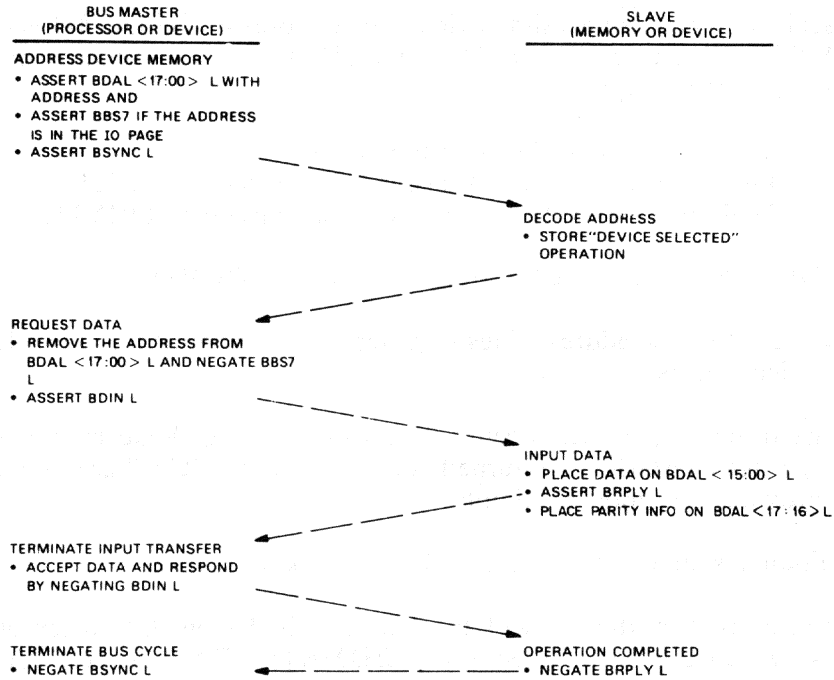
BUS MASTER
(PROCESSOR OR DEVICE)

SLAVE
(MEMORY OR DEVICE)

ADDRESS DEVICE MEMORY
• ASSERT BDAL <17:00> L WITH ADDRESS AND
• ASSERT BBS7 IF THE ADDRESS IS IN THE IO PAGE
• ASSERT BSYNC L

DECODE ADDRESS
• STORE"DEVICE SELECTED" OPERATION

REQUEST DATA
• REMOVE THE ADDRESS FROM BDAL <17:00> L AND NEGATE BBS7 L
• ASSERT BDIN L

INPUT DATA
• PLACE DATA ON BDAL < 15:00> L
• ASSERT BRPLY L
• PLACE PARITY INFO ON BDAL <17:16> L

TERMINATE INPUT TRANSFER
• ACCEPT DATA AND RESPOND BY NEGATING BDIN L

TERMINATE BUS CYCLE
• NEGATE BSYNC L

OPERATION COMPLETED
• NEGATE BRPLY L